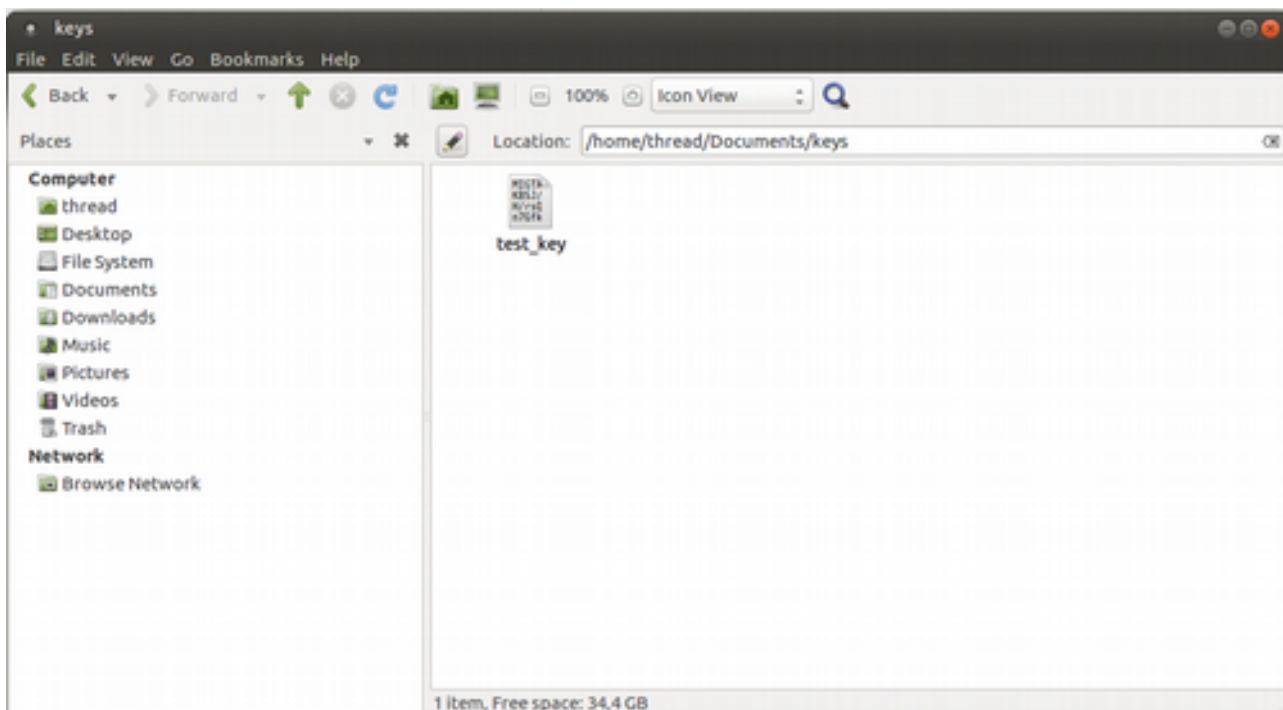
keys

File Edit View Go Bookmarks Help

Back Forward 100% Icon View

Places

Location: /home/thread/Documents/keys

Computer
thread
Desktop
File System
Documents
Downloads
Music
Pictures
Videos
Trash
Network
Browse Network

test_key

1 item, Free space: 34.4 GB